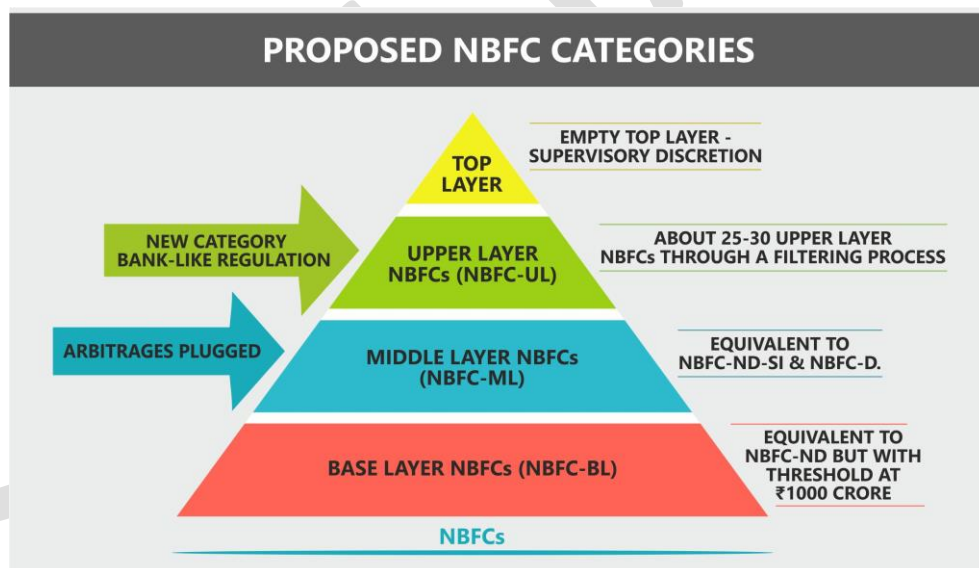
PROPOSED NBFC CATEGORIES

TOP LAYER

EMPTY TOP LAYER - SUPERVISORY DISCRETION

NEW CATEGORY BANK-LIKE REGULATION

UPPER LAYER NBFCs (NBFC-UL)

ABOUT 25-30 UPPER LAYER NBFCs THROUGH A FILTERING PROCESS

ARBITRAGES PLUGGED

MIDDLE LAYER NBFCs (NBFC-ML)

EQUIVALENT TO NBFC-ND-SI & NBFC-D.

BASE LAYER NBFCs (NBFC-BL)

EQUIVALENT TO NBFC-ND BUT WITH THRESHOLD AT ₹1000 CRORE

NBFCs